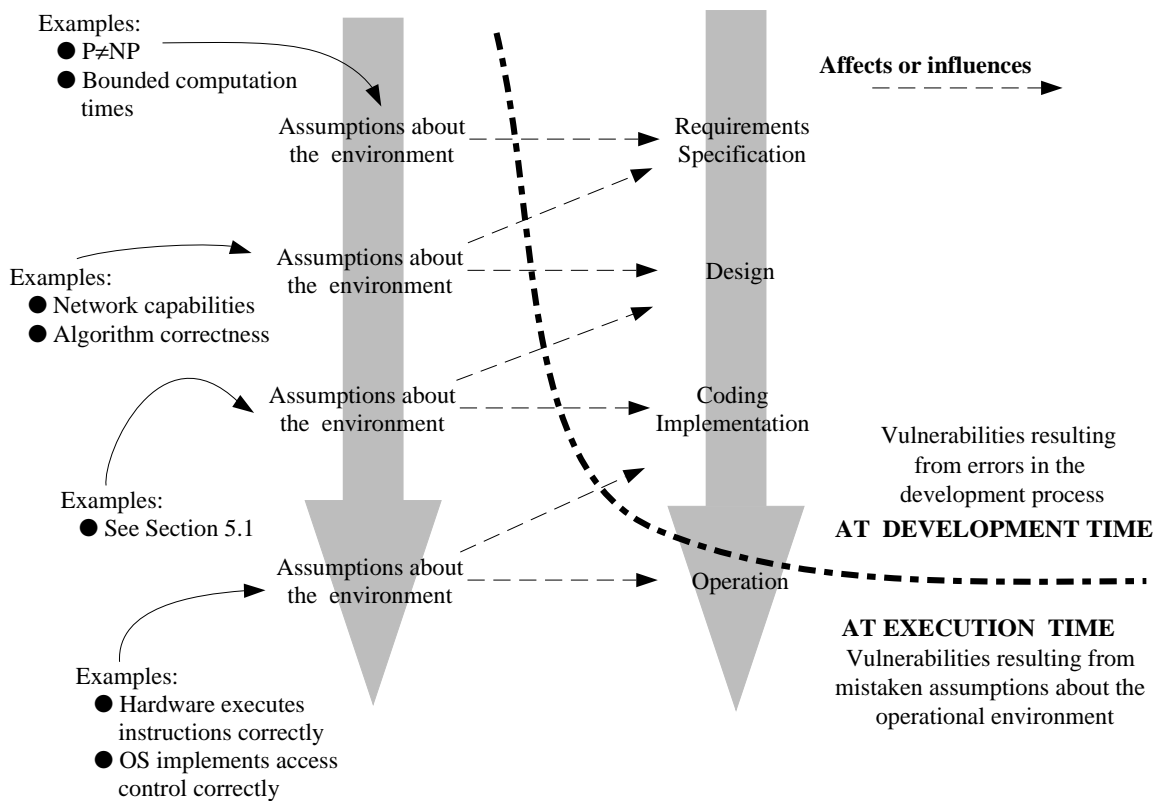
Examples:
● $P \neq NP$
● Bounded computation times

Affects or influences

Assumptions about the environment

Requirements Specification

Examples:
● Network capabilities
● Algorithm correctness

Assumptions about the environment

Design

Assumptions about the environment

Coding Implementation

Vulnerabilities resulting from errors in the development process

Examples:
● See Section 5.1

AT DEVELOPMENT TIME

Assumptions about the environment

Operation

AT EXECUTION TIME
Vulnerabilities resulting from mistaken assumptions about the operational environment

Examples:
● Hardware executes instructions correctly
● OS implements access control correctly